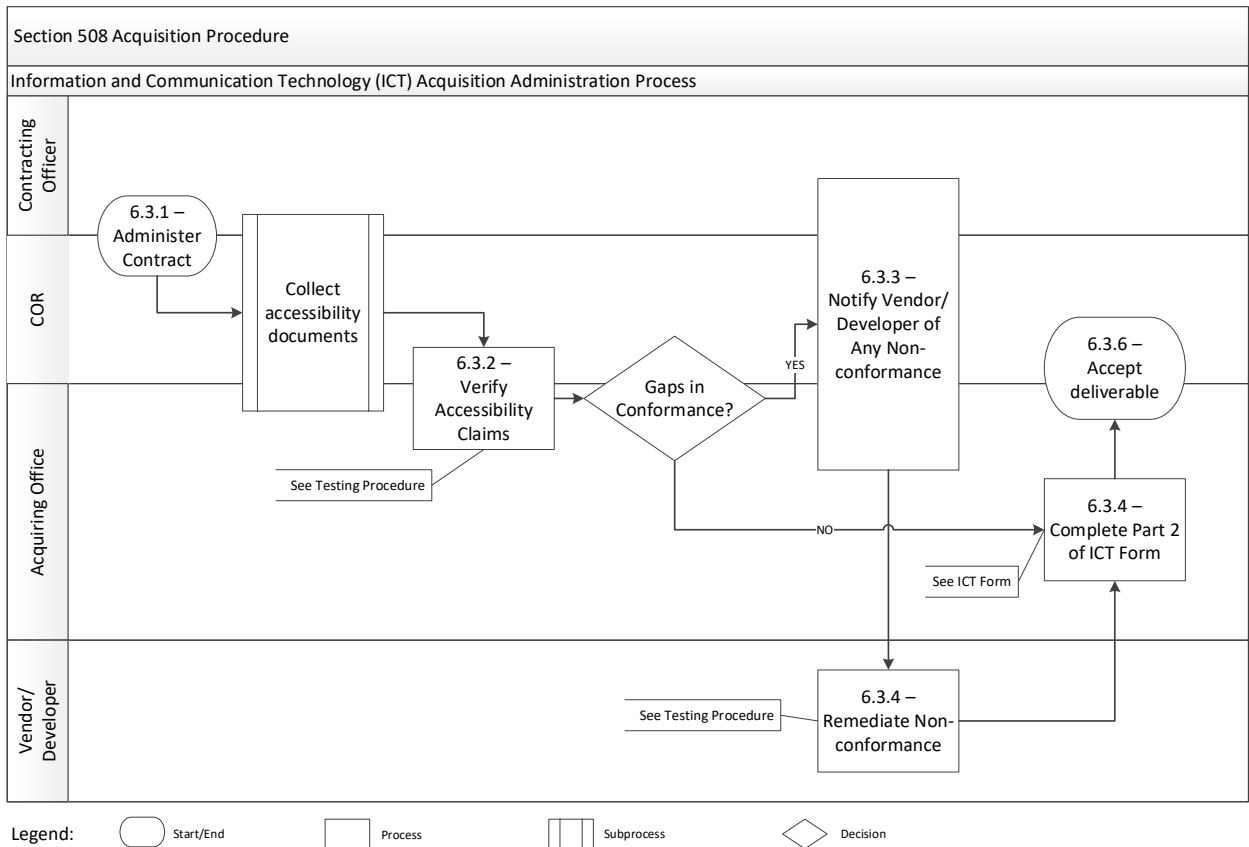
Section 508 Acquisition Procedure

Information and Communication Technology (ICT) Acquisition Administration Process

Contracting Officer

COR

Acquiring Office

Vendor/ Developer

6.3.1 – Administer Contract

Collect accessibility documents

6.3.2 – Verify Accessibility Claims

See Testing Procedure

Gaps in Conformance?

YES

NO

6.3.3 – Notify Vendor/ Developer of Any Nonconformance

6.3.6 – Accept deliverable

6.3.4 – Complete Part 2 of ICT Form

See ICT Form

See Testing Procedure

6.3.4 – Remediate Nonconformance

Legend: Start/End Process Subprocess Decision